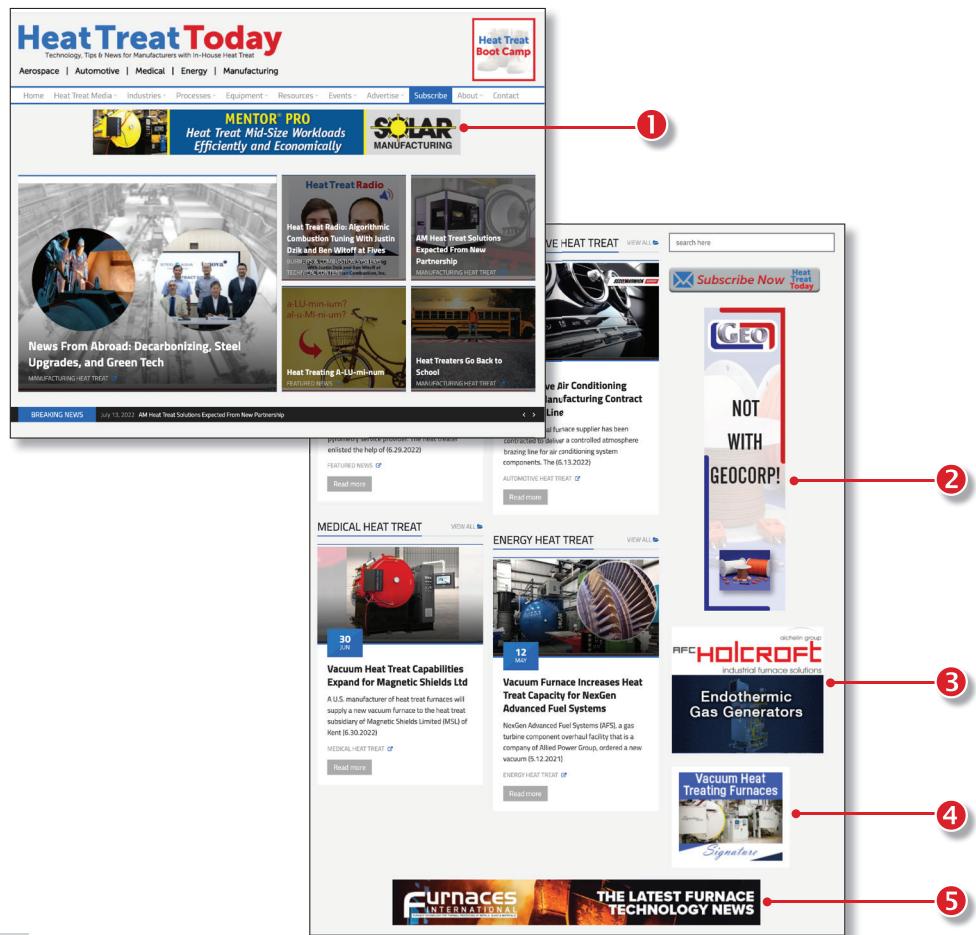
Heat Treat Today
Technology, Tips & News for Manufacturers with In-House Heat Treat
Aerospace | Automotive | Medical | Energy | Manufacturing

Heat Treat Boot Camp

Home Heat Treat Media Industries Processes Equipment Resources Events Advertise Subscribe About Contact

MENTOR® PRO
Heat Treat Mid-Size Workloads Efficiently and Economically
SOLAR MANUFACTURING

1

News From Abroad: Decarbonizing, Steel Upgrades, and Green Tech
MANUFACTURING HEAT TREAT

Heat Treat Radio
Heat Treat Radio: Algorithmic Combustion Tuning With Justin Dzik and Ben Witoff at Fives

AM Heat Treat Solutions Expected From New Partnership
MANUFACTURING HEAT TREAT

a-LU-min-ium?
al-u-MI-ni-um?
Heat Treating A-LU-mi-num
FEATURED NEWS

Heat Treaters Go Back to School
MANUFACTURING HEAT TREAT

BREAKING NEWS July 13, 2022 AM Heat Treat Solutions Expected From New Partnership

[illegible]VE HEAT TREAT VIEW ALL
search here
Subscribe Now Heat Treat Today

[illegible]ve Air Conditioning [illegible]anufacturing Contract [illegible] Line
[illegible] furnace supplier has been contracted to deliver a controlled atmosphere brazing line for air conditioning system components. The (6.13.2022)
AUTOMOTIVE HEAT TREAT
Read more

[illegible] enlisted the help of (6.29.2022)
FEATURED NEWS
Read more

GEO
NOT WITH GEOCORP!

2

MEDICAL HEAT TREAT VIEW ALL
30 JUN
Vacuum Heat Treat Capabilities Expand for Magnetic Shields Ltd
A U.S. manufacturer of heat treat furnaces will supply a new vacuum furnace to the heat treat subsidiary of Magnetic Shields Limited (MSL) of Kent (6.30.2022)
MEDICAL HEAT TREAT
Read more

ENERGY HEAT TREAT VIEW ALL
12 MAY
Vacuum Furnace Increases Heat Treat Capacity for NexGen Advanced Fuel Systems
NexGen Advanced Fuel Systems (AFS), a gas turbine component overhaul facility that is a company of Allied Power Group, ordered a new vacuum (5.12.2021)
ENERGY HEAT TREAT
Read more

aichelin group
AFC HOLCROFT
industrial furnace solutions
Endothermic Gas Generators

3

Vacuum Heat Treating Furnaces
Signature

4

Furnaces INTERNATIONAL
THE LATEST FURNACE TECHNOLOGY NEWS

5